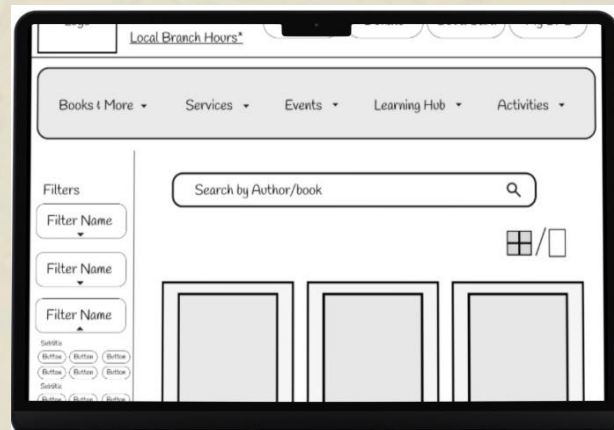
Logo
Local Branch Hours*
Donate
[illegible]
My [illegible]

Books & More
Services
Events
Learning Hub
Activities

Filters
Filter Name
Filter Name
Filter Name
Subtitle
Button Button Button
Button Button Button
Subtitle
Button Button Button

Search by Author/book